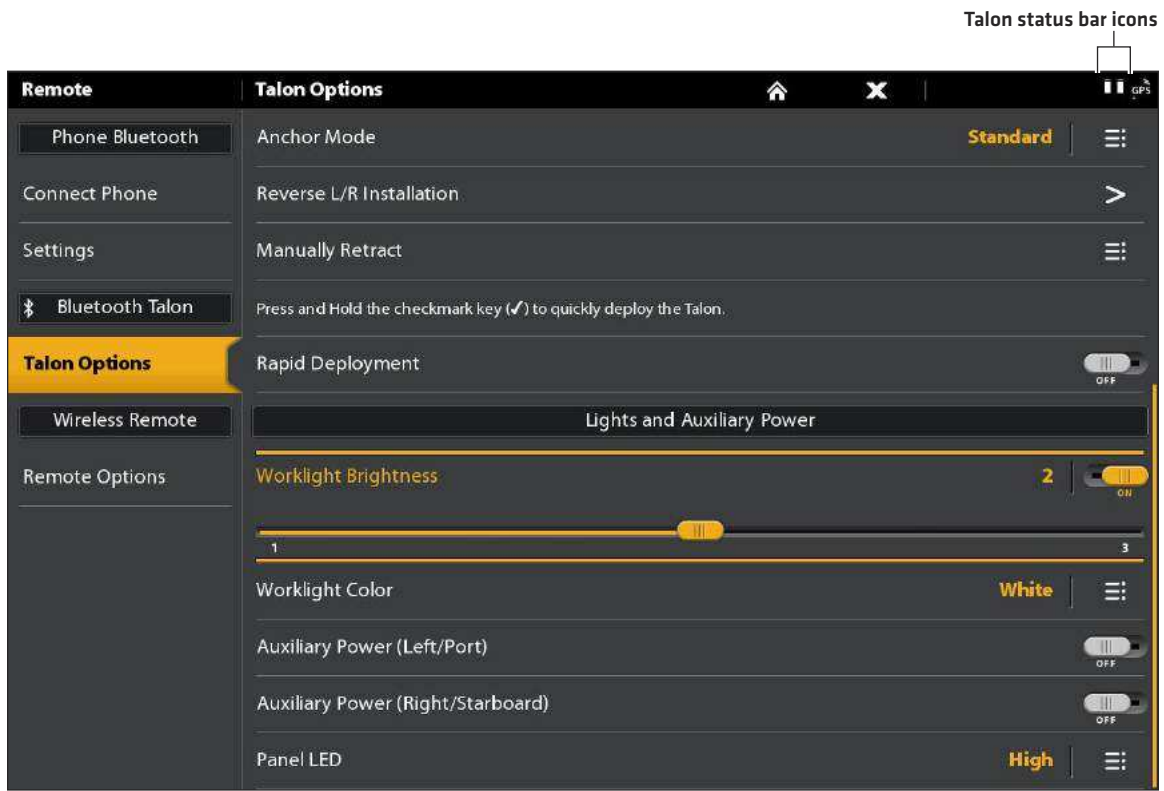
Talon status bar icons

Remote

Talon Options

GPS

Phone Bluetooth

Connect Phone

Settings

Bluetooth Talon

Talon Options

Wireless Remote

Remote Options

Anchor Mode

Standard

Reverse L/R Installation

Manually Retract

Press and Hold the checkmark key (✓) to quickly deploy the Talon.

Rapid Deployment

OFF

Lights and Auxiliary Power

Worklight Brightness

2

ON

1

3

Worklight Color

White

Auxiliary Power (Left/Port)

OFF

Auxiliary Power (Right/Starboard)

OFF

Panel LED

High